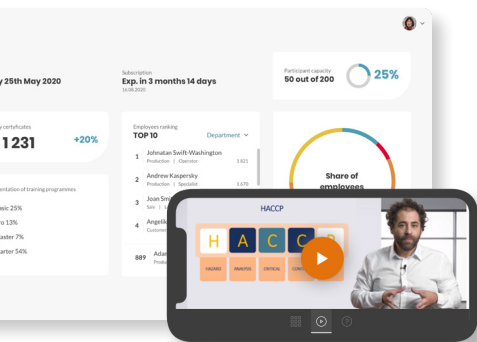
y 25th May 2020

Subscription
Exp. in 3 months 14 days
16.08.2020

Participant capacity
50 out of 200

25%

y certificates
1 231

+20%

Employees ranking
TOP 10

Department

1 Johnatan Swift-Washington
Production | Operator
3 821

2 Andrew Kaspersky
Production | Specialist
1 670

3 Adam Sm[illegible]

4 Angelik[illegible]
Customer

889 Adam
Produ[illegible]

entation of training programmes

asic 25%

o 13%

aster 7%

arter 54%

Share of
employees

HACCP

H A C C P

HAZARD ANALYSIS CRITICAL CONTR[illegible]